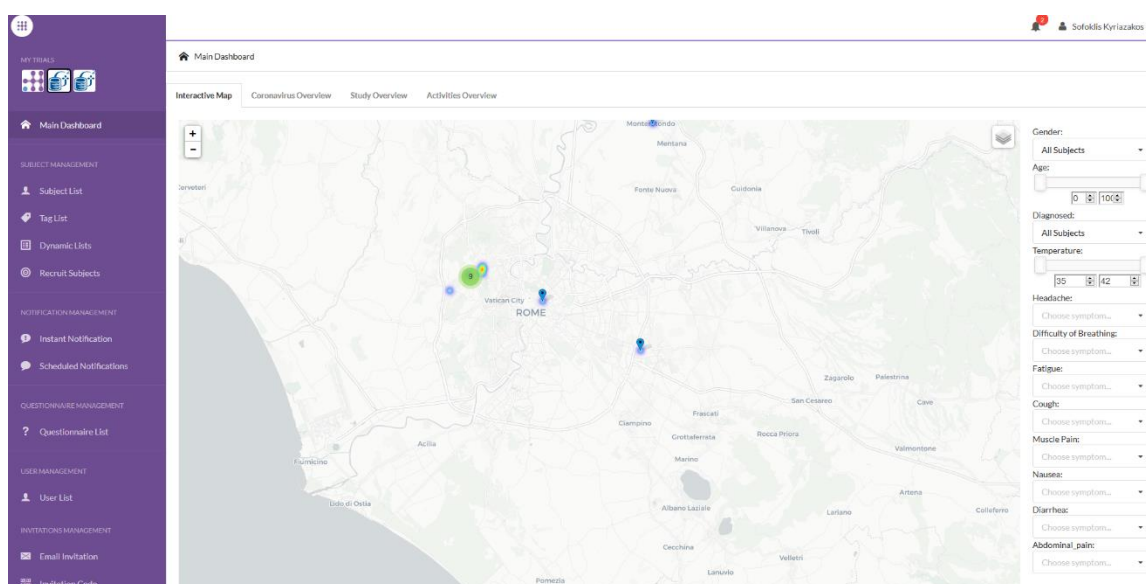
MY TRIALS

Main Dashboard

SUBJECT MANAGEMENT

Subject List

Tag List

Dynamic Lists

Recruit Subjects

NOTIFICATION MANAGEMENT

Instant Notification

Scheduled Notifications

QUESTIONNAIRE MANAGEMENT

Questionnaire List

USER MANAGEMENT

User List

INVITATIONS MANAGEMENT

Email Invitation

Invitation Code

Sofoklis Kyriazakos

Main Dashboard

Interactive Map | Coronavirus Overview | Study Overview | Activities Overview

+
-

Monterotondo
Mentana
Cerveteri
Fonte Nuova
Guidonia
Villanova
Tivoli
9
Vatican City
ROME
Zagarolo
Palestrina
San Cesareo
Cave
Frascati
Ciampino
Grottaferrata
Rocca Priora
Acilia
Valmontone
Fiumicino
Marino
Artena
Lido di Ostia
Albano Laziale
Lariano
Colleferro
Cecchina
Velletri
Lanuvio
Pomezia

Gender:
All Subjects
Age:
0 100
Diagnosed:
All Subjects
Temperature:
35 42
Headache:
Choose symptom...
Difficulty of Breathing:
Choose symptom...
Fatigue:
Choose symptom...
Cough:
Choose symptom...
Muscle Pain:
Choose symptom...
Nausea:
Choose symptom...
Diarrhea:
Choose symptom...
Abdominal_pain:
Choose symptom...